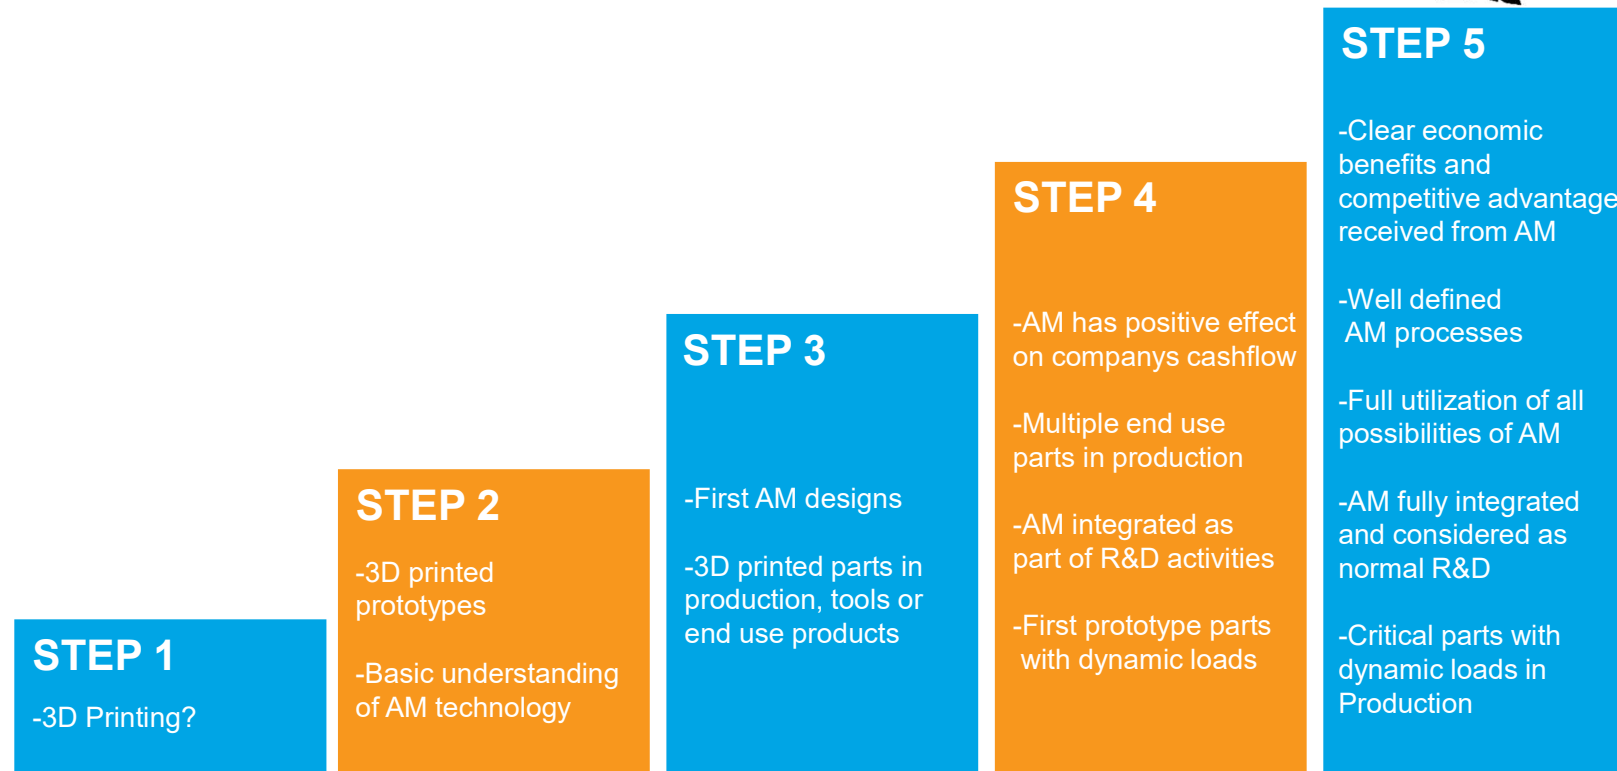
STEP 1

-3D Printing?

STEP 2

-3D printed prototypes

-Basic understanding of AM technology

STEP 3

-First AM designs

-3D printed parts in production, tools or end use products

STEP 4

-AM has positive effect on companys cashflow

-Multiple end use parts in production

-AM integrated as part of R&D activities

-First prototype parts with dynamic loads

STEP 5

-Clear economic benefits and competitive advantage received from AM

-Well defined AM processes

-Full utilization of all possibilities of AM

-AM fully integrated and considered as normal R&D

-Critical parts with dynamic loads in Production